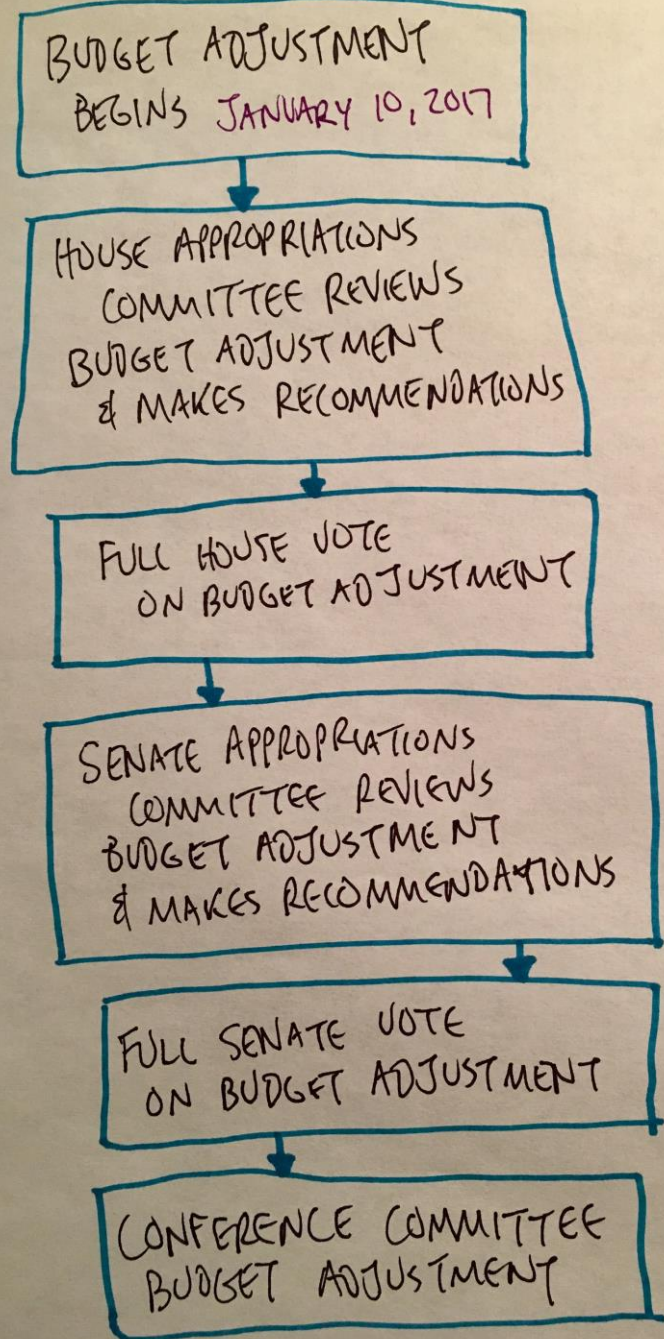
BUDGET ADJUSTMENT BEGINS JANUARY 10, 2017

HOUSE APPROPRIATIONS COMMITTEE REVIEWS BUDGET ADJUSTMENT & MAKES RECOMMENDATIONS

FULL HOUSE VOTE ON BUDGET ADJUSTMENT

SENATE APPROPRIATIONS COMMITTEE REVIEWS BUDGET ADJUSTMENT & MAKES RECOMMENDATIONS

FULL SENATE VOTE ON BUDGET ADJUSTMENT

CONFERENCE COMMITTEE BUDGET ADJUSTMENT